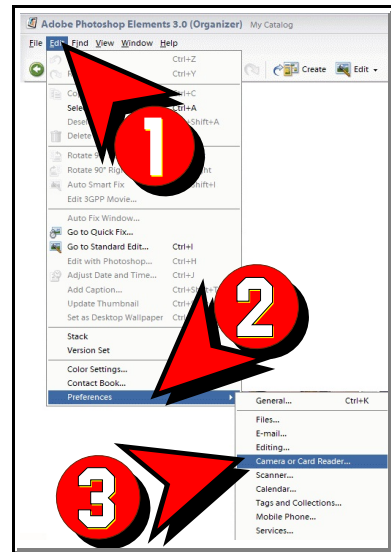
Adobe Photoshop Elements 3.0 (Organizer) My Catalog

File Edit Find View Window Help

Create Edit

Ctrl+Z
Ctrl+Y
Co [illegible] Ctrl+C
Sele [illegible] Ctrl+A
Dese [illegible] Shift+A
Delete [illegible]
Rotate 9 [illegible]
Rotate 90° Rig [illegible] ght
Auto Smart Fix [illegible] hift+I
Edit 3GPP Movie...
Auto Fix Window...
Go to Quick Fix...
Go to Standard Edit... Ctrl+I
Edit with Photoshop... Ctrl+H
Adjust Date and Time... Ctrl+J
Add Caption... Ctrl+Shift+T
Update Thumbnail Ctrl+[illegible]
Set as Desktop Wallpaper Ctrl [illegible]
Stack
Version Set
Color Settings...
Contact Book...
Preferences

1
2
3

General... Ctrl+K
Files...
E-mail...
Editing...
Camera or Card Reader...
Scanner...
Calendar...
Tags and Collections...
Mobile Phone...
Services...